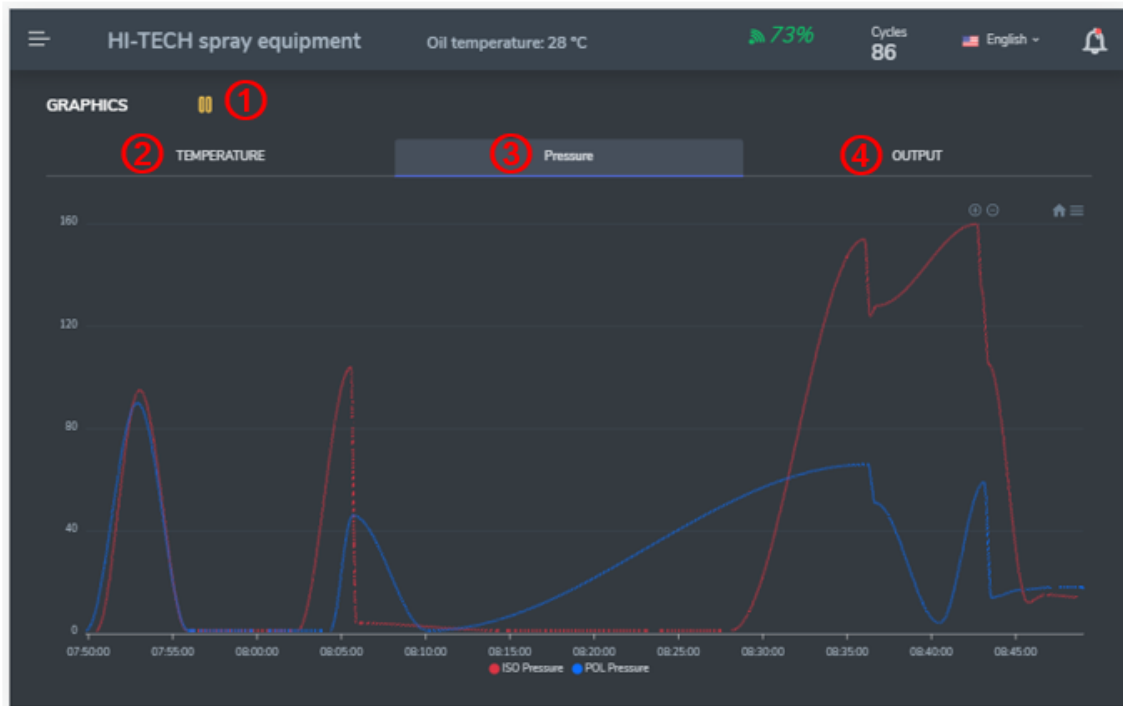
HI-TECH spray equipment

Oil temperature: 28 °C

73%

Cycles
86

English

GRAPHICS ①

② TEMPERATURE

③ Pressure

④ OUTPUT

160

120

80

40

0

07:50:00 07:55:00 08:00:00 08:05:00 08:10:00 08:15:00 08:20:00 08:25:00 08:30:00 08:35:00 08:40:00 08:45:00

ISO Pressure POL Pressure